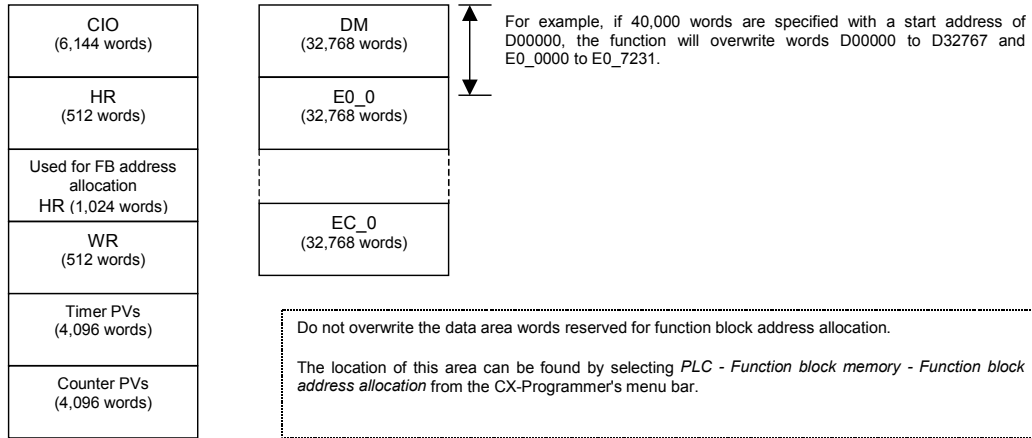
CIO
(6,144 words)

HR
(512 words)

Used for FB address allocation
HR (1,024 words)

WR
(512 words)

Timer PVs
(4,096 words)

Counter PVs
(4,096 words)

DM
(32,768 words)

E0_0
(32,768 words)

EC_0
(32,768 words)

For example, if 40,000 words are specified with a start address of D00000, the function will overwrite words D00000 to D32767 and E0_0000 to E0_7231.

Do not overwrite the data area words reserved for function block address allocation.

The location of this area can be found by selecting *PLC - Function block memory - Function block address allocation* from the CX-Programmer's menu bar.